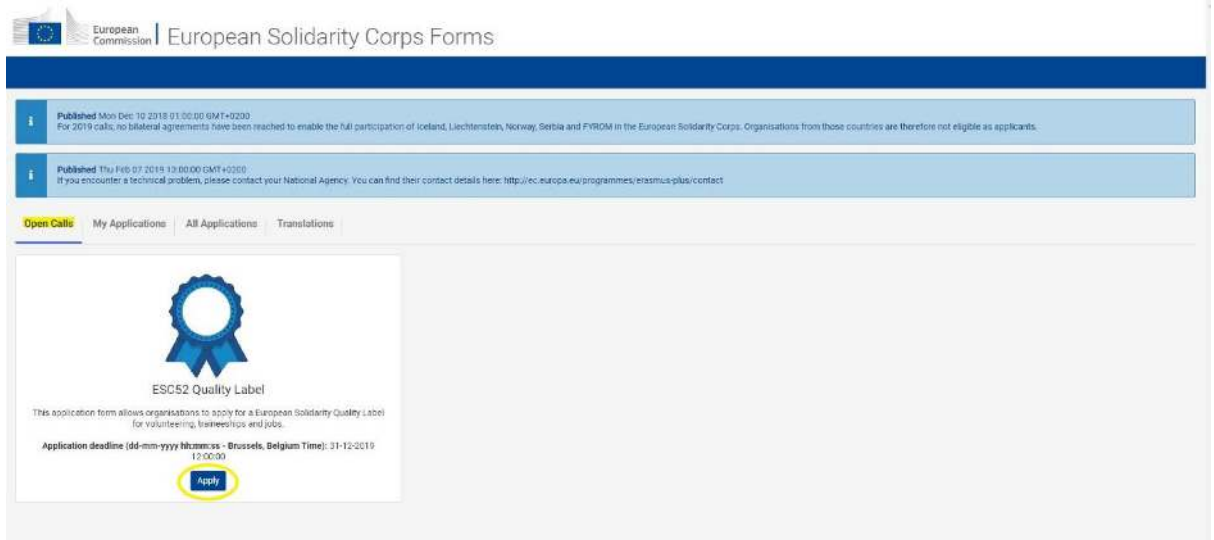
European Commission | European Solidarity Corps Forms

i Published Mon Dec 10 2018 01:00:00 GMT+0200
For 2019 calls, no bilateral agreements have been reached to enable the full participation of Iceland, Liechtenstein, Norway, Serbia and FYROM in the European Solidarity Corps. Organisations from those countries are therefore not eligible as applicants.

i Published Thu Feb 07 2019 13:00:00 GMT+0200
If you encounter a technical problem, please contact your National Agency. You can find their contact details here: http://ec.europa.eu/programmes/erasmus-plus/contact

Open Calls | My Applications | All Applications | Translations

ESC52 Quality Label

This application form allows organisations to apply for a European Solidarity Quality Label for volunteering, traineeships and jobs.

Application deadline (dd-mm-yyyy hh:mm:ss - Brussels, Belgium Time): 31-12-2019 12:00:00

Apply